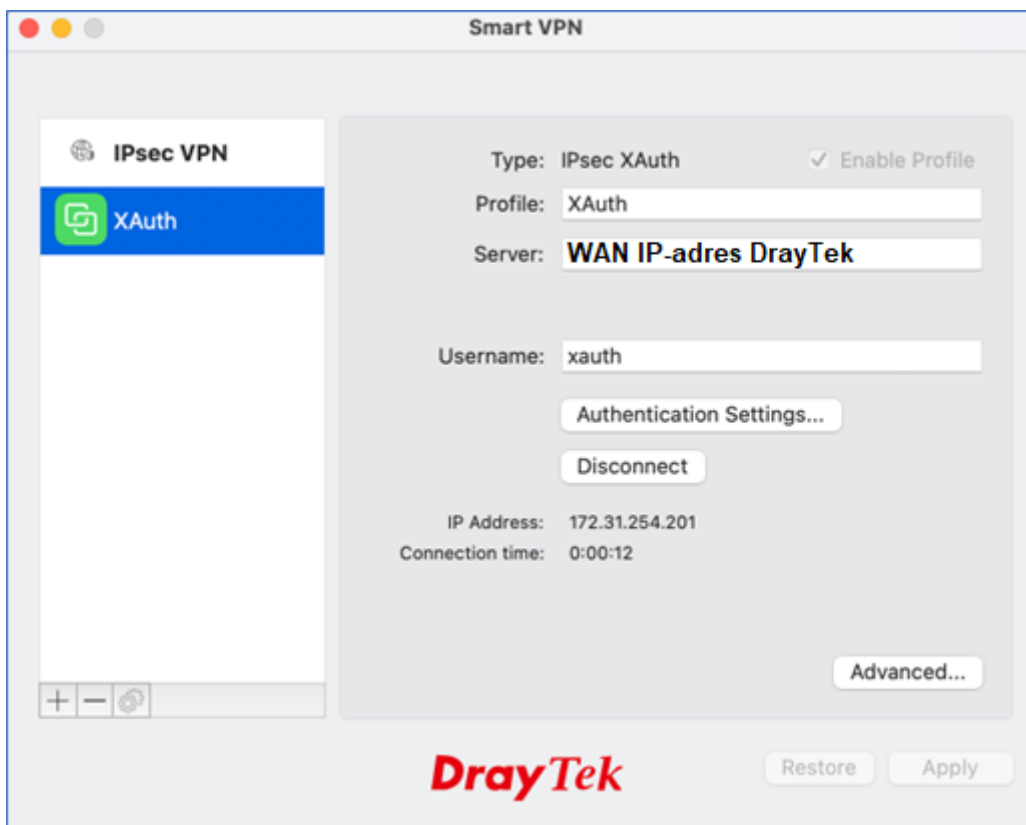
Smart VPN

IPsec VPN

XAuth

Type: IPsec XAuth

✓ Enable Profile

Profile: XAuth

Server: WAN IP-adres DrayTek

Username: xauth

Authentication Settings...

Disconnect

IP Address: 172.31.254.201

Connection time: 0:00:12

Advanced...

+ −

DrayTek

Restore

Apply